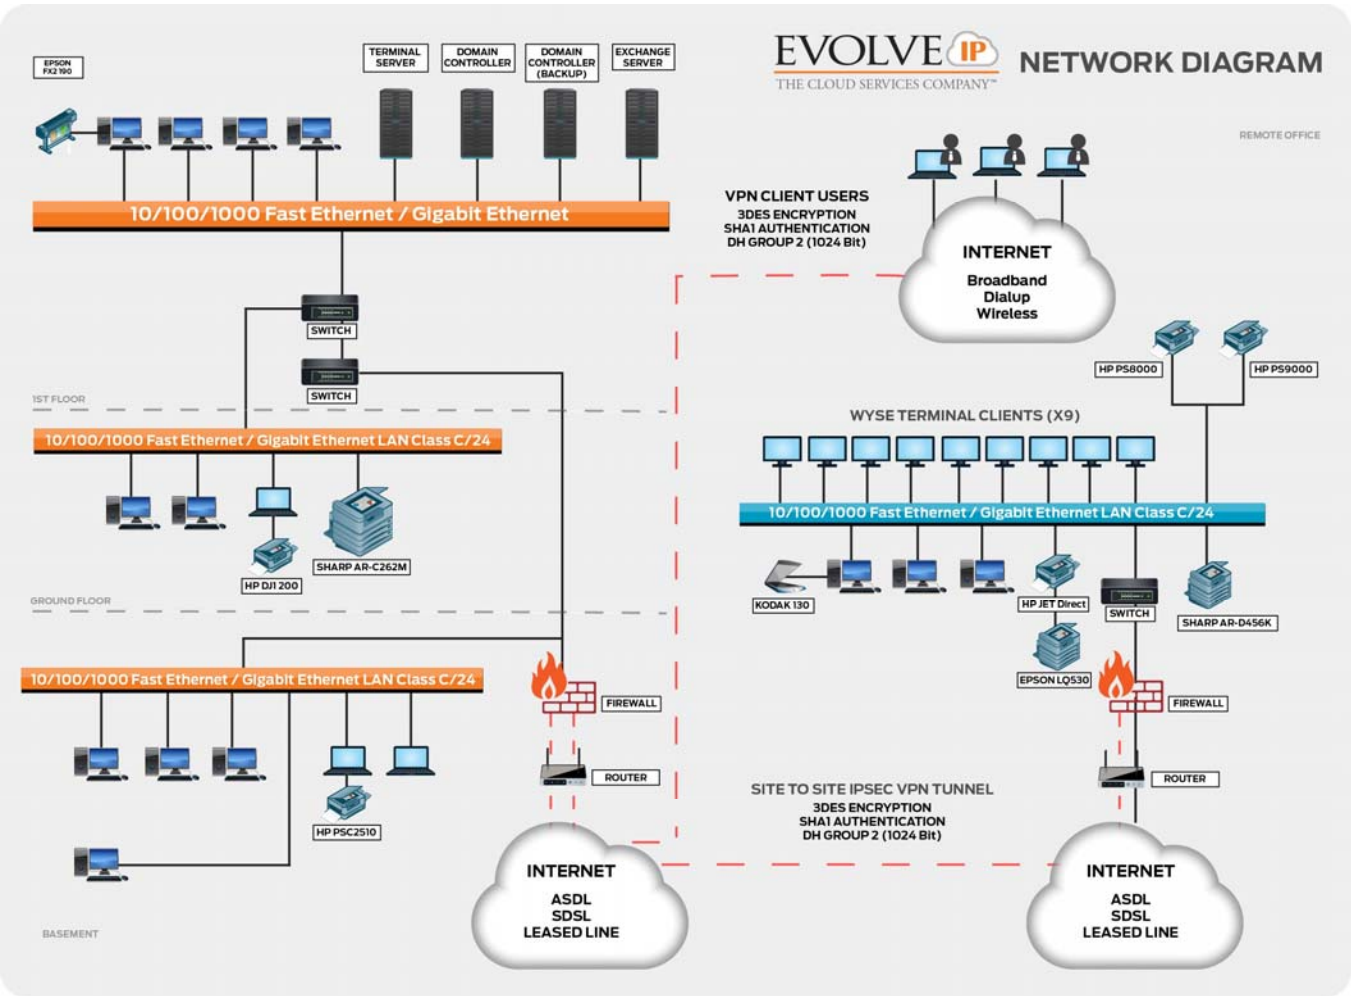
EVOLVE IP
THE CLOUD SERVICES COMPANY™
NETWORK DIAGRAM

EPSON FX2 190

TERMINAL SERVER
DOMAIN CONTROLLER
DOMAIN CONTROLLER (BACKUP)
EXCHANGE SERVER

10/100/1000 Fast Ethernet / Gigabit Ethernet

SWITCH
SWITCH

1ST FLOOR

10/100/1000 Fast Ethernet / Gigabit Ethernet LAN Class C/24

HP DJ1 200
SHARP AR-C262M

GROUND FLOOR

10/100/1000 Fast Ethernet / Gigabit Ethernet LAN Class C/24

FIREWALL
ROUTER
HP PSC2510

BASEMENT

INTERNET
ASDL
SDSL
LEASED LINE

VPN CLIENT USERS
3DES ENCRYPTION
SHA1 AUTHENTICATION
DH GROUP 2 (1024 Bit)

REMOTE OFFICE

INTERNET
Broadband
Dialup
Wireless

HP PS8000
HP PS9000

WYSE TERMINAL CLIENTS (X9)

10/100/1000 Fast Ethernet / Gigabit Ethernet LAN Class C/24

KODAK 130
HP JET Direct
SWITCH
SHARP AR-D456K
EPSON LQ530
FIREWALL
ROUTER

SITE TO SITE IPSEC VPN TUNNEL
3DES ENCRYPTION
SHA1 AUTHENTICATION
DH GROUP 2 (1024 Bit)

INTERNET
ASDL
SDSL
LEASED LINE